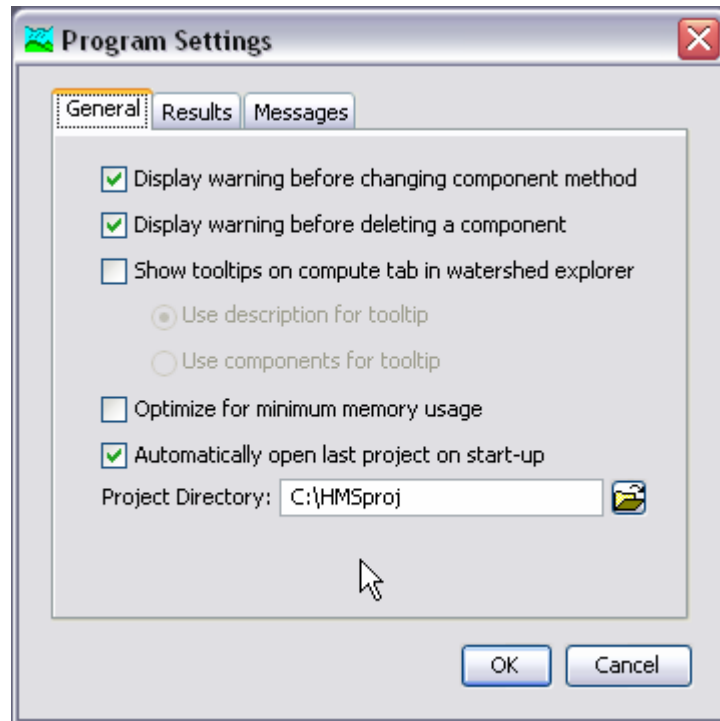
Program Settings

General Results Messages

Display warning before changing component method

Display warning before deleting a component

Show tooltips on compute tab in watershed explorer

Use description for tooltip

Use components for tooltip

Optimize for minimum memory usage

Automatically open last project on start-up

Project Directory: C:\HMSproj

OK Cancel